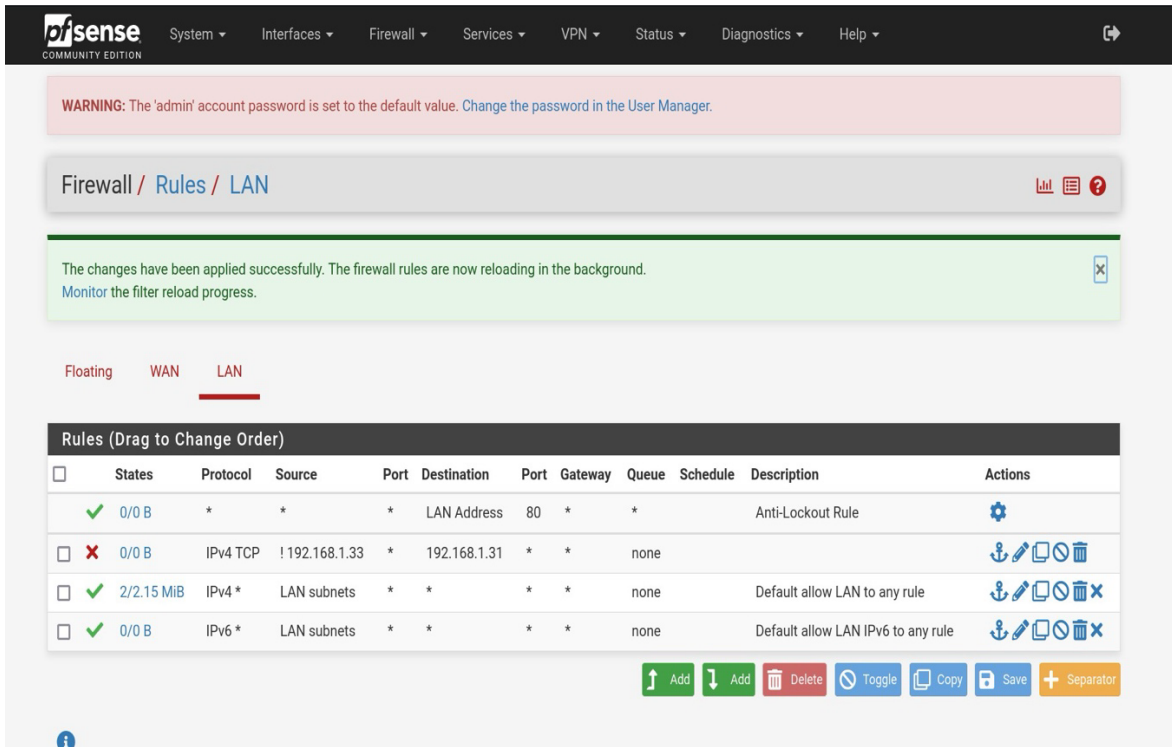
pfsense COMMUNITY EDITION System ▾ Interfaces ▾ Firewall ▾ Services ▾ VPN ▾ Status ▾ Diagnostics ▾ Help ▾

WARNING: The 'admin' account password is set to the default value. Change the password in the User Manager.

Firewall / Rules / LAN

The changes have been applied successfully. The firewall rules are now reloading in the background.
Monitor the filter reload progress.

Floating WAN LAN

Rules (Drag to Change Order)

| | | States | Protocol | Source | Port | Destination | Port | Gateway | Queue | Schedule | Description | Actions |
|---|---|---|---|---|---|---|---|---|---|---|---|---|
| | ✔ | 0/0 B | * | * | * | LAN Address | 80 | * | * | | Anti-Lockout Rule | |
| ☐ | ✖ | 0/0 B | IPv4 TCP | ! 192.168.1.33 | * | 192.168.1.31 | * | * | none | | | |
| ☐ | ✔ | 2/2.15 MiB | IPv4 * | LAN subnets | * | * | * | * | none | | Default allow LAN to any rule | |
| ☐ | ✔ | 0/0 B | IPv6 * | LAN subnets | * | * | * | * | none | | Default allow LAN IPv6 to any rule | |

Add Add Delete Toggle Copy Save Separator